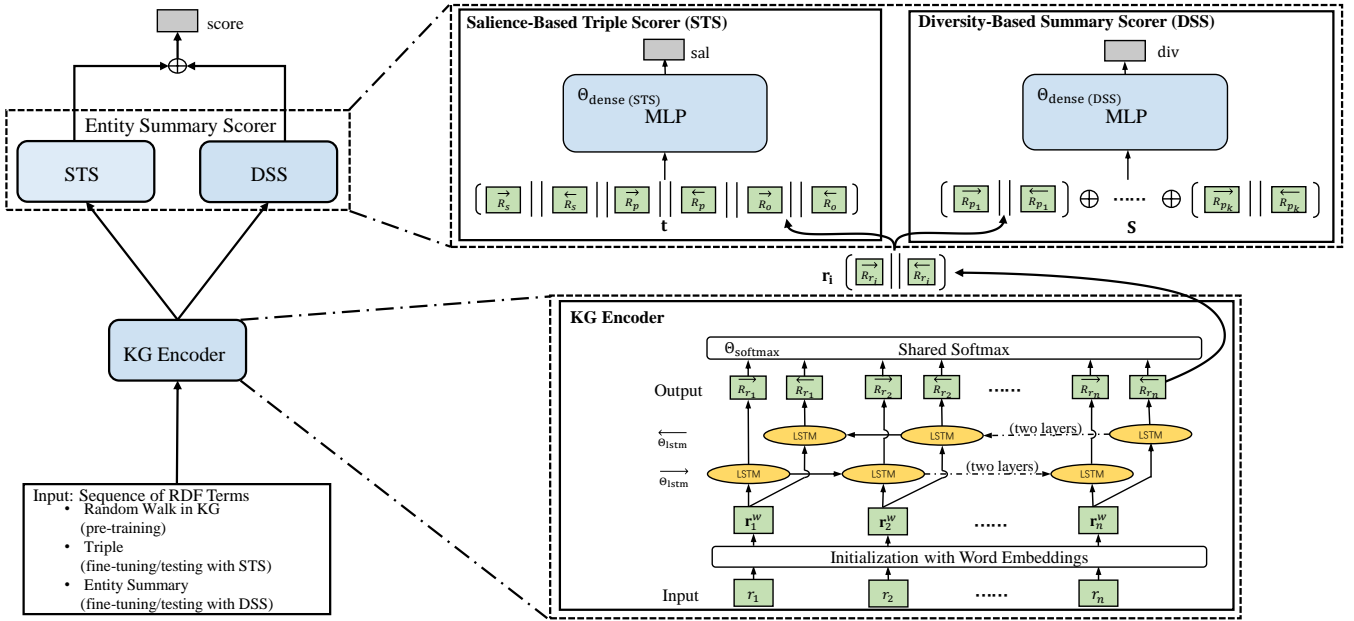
score

$\oplus$

Entity Summary Scorer

STS

DSS

KG Encoder

Input: Sequence of RDF Terms
• Random Walk in KG (pre-training)
• Triple (fine-tuning/testing with STS)
• Entity Summary (fine-tuning/testing with DSS)

Salience-Based Triple Scorer (STS)

sal

$\Theta_{\text{dense (STS)}}$
MLP

$\overrightarrow{R_s}$ $\overleftarrow{R_s}$ $\overrightarrow{R_p}$ $\overleftarrow{R_p}$ $\overrightarrow{R_o}$ $\overleftarrow{R_o}$

t

Diversity-Based Summary Scorer (DSS)

div

$\Theta_{\text{dense (DSS)}}$
MLP

$\overrightarrow{R_{p_1}}$ $\overleftarrow{R_{p_1}}$ $\oplus$ ...... $\oplus$ $\overrightarrow{R_{p_k}}$ $\overleftarrow{R_{p_k}}$

S

$\mathbf{r_i}$ $\overrightarrow{R_{r_i}}$ $\overleftarrow{R_{r_i}}$

KG Encoder

$\Theta_{\text{softmax}}$ Shared Softmax

Output $\overrightarrow{R_{r_1}}$ $\overleftarrow{R_{r_1}}$ $\overrightarrow{R_{r_2}}$ $\overleftarrow{R_{r_2}}$ ...... $\overrightarrow{R_{r_n}}$ $\overleftarrow{R_{r_n}}$

$\overleftarrow{\Theta_{\text{lstm}}}$ LSTM LSTM (two layers) LSTM

$\overrightarrow{\Theta_{\text{lstm}}}$ LSTM LSTM (two layers) LSTM

$\mathbf{r}_1^w$ $\mathbf{r}_2^w$ ...... $\mathbf{r}_n^w$

Initialization with Word Embeddings

Input $r_1$ $r_2$ ...... $r_n$